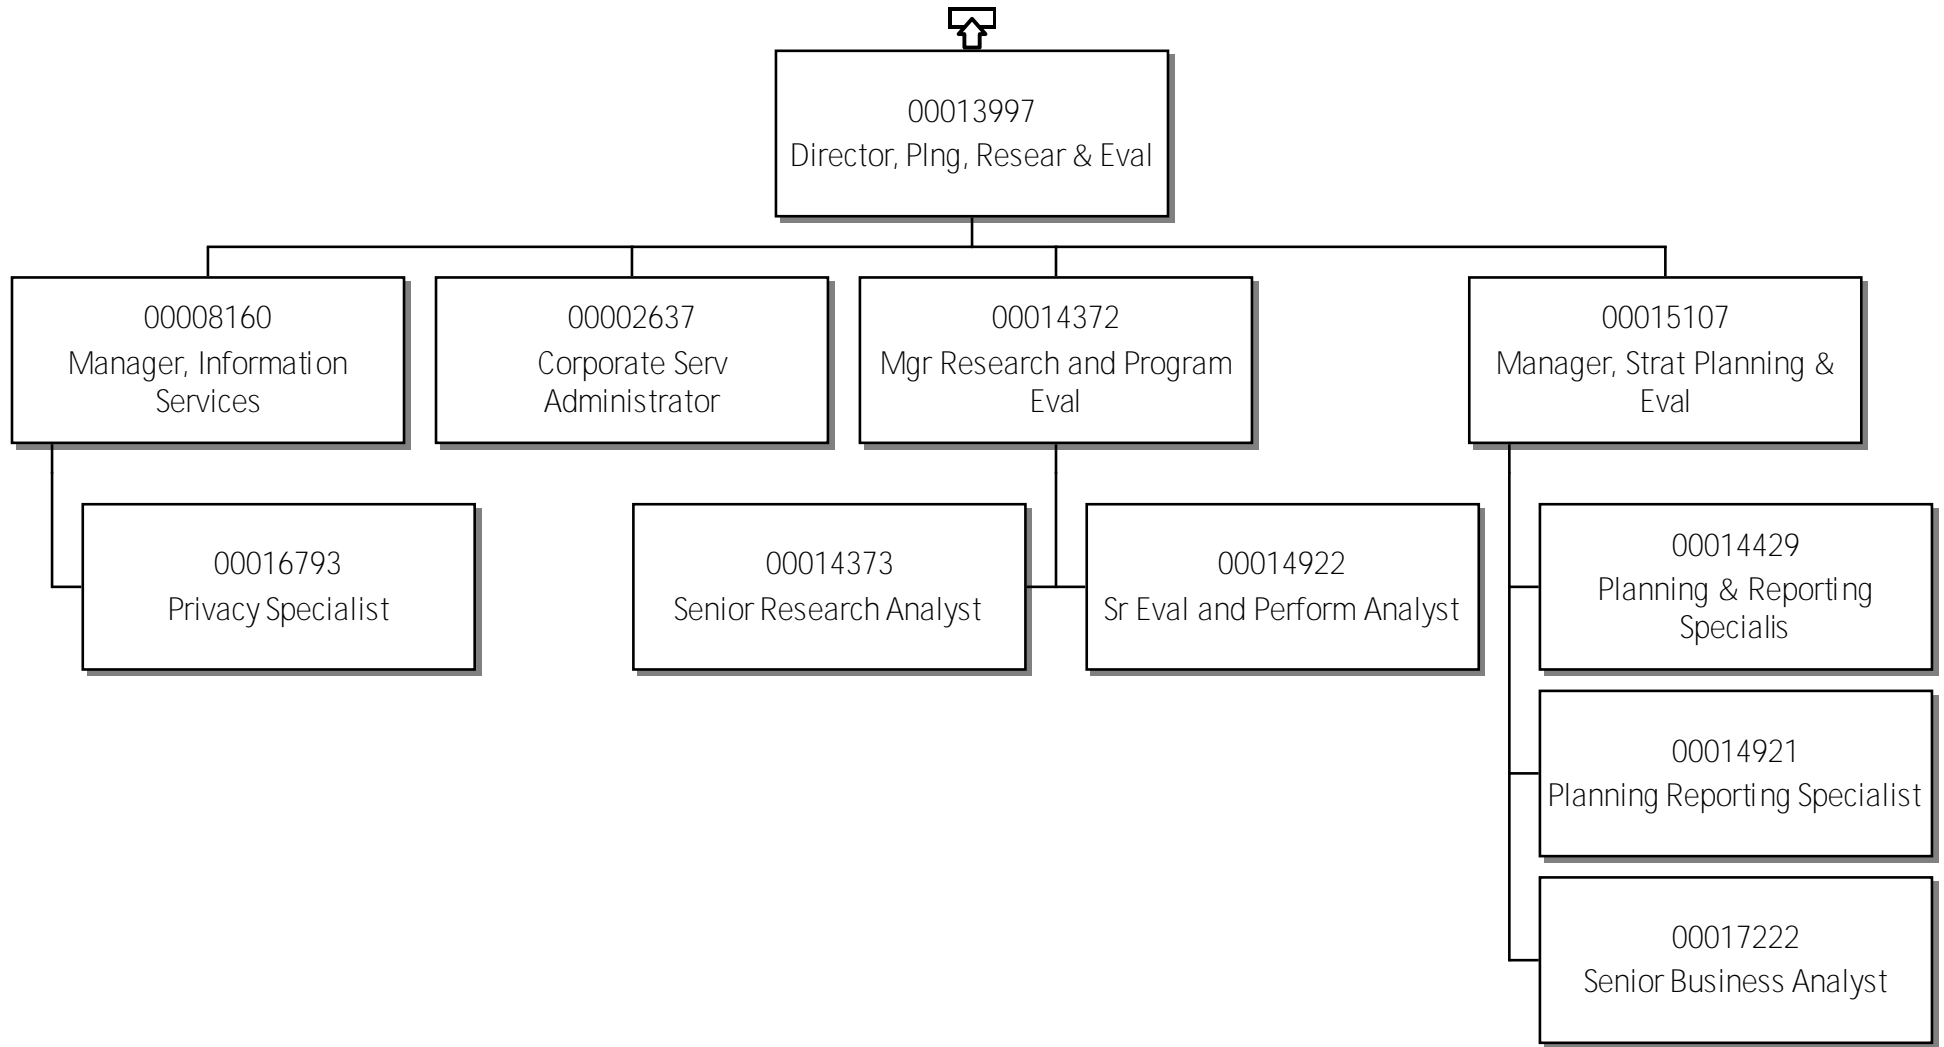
00013997
Director, Plng, Resear & Eval

00008160
Manager, Information Services

00016793
Privacy Specialist

00002637
Corporate Serv Administrator

00014372
Mgr Research and Program Eval

00014373
Senior Research Analyst

00014922
Sr Eval and Perform Analyst

00015107
Manager, Strat Planning & Eval

00014429
Planning & Reporting Specialis

00014921
Planning Reporting Specialist

00017222
Senior Business Analyst